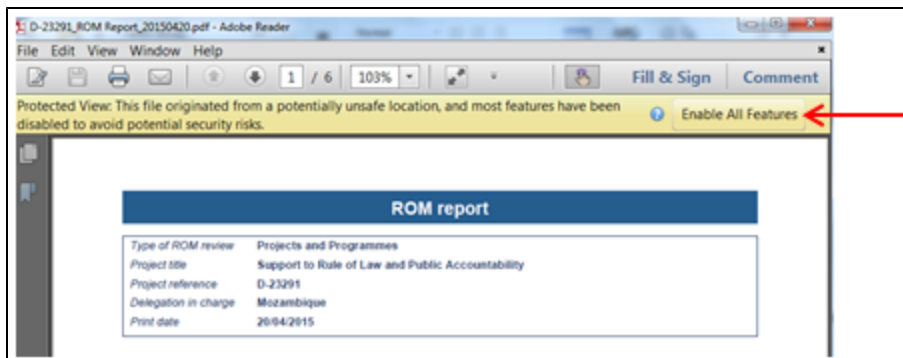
D-23291_ROM Report_20150420.pdf - Adobe Reader

File Edit View Window Help

1 / 6 103%

Fill & Sign Comment

Protected View: This file originated from a potentially unsafe location, and most features have been disabled to avoid potential security risks.

Enable All Features

ROM report

| | |
|---|---|
| Type of ROM review | Projects and Programmes |
| Project title | Support to Rule of Law and Public Accountability |
| Project reference | D-23291 |
| Delegation in charge | Mozambique |
| Print date | 20/04/2015 |